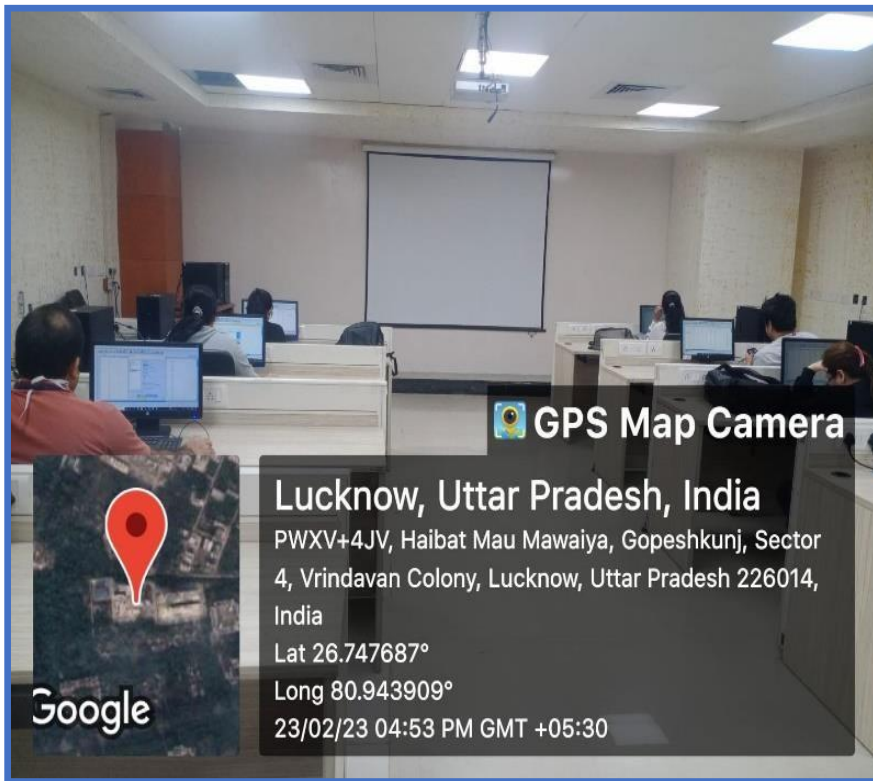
GPS Map Camera

Lucknow, Uttar Pradesh, India
PWXV+4JV, Haibat Mau Mawaiya, Gopeshkunj, Sector 4, Vrindavan Colony, Lucknow, Uttar Pradesh 226014, India
Lat 26.747687°
Long 80.943909°
23/02/23 04:53 PM GMT +05:30

Google